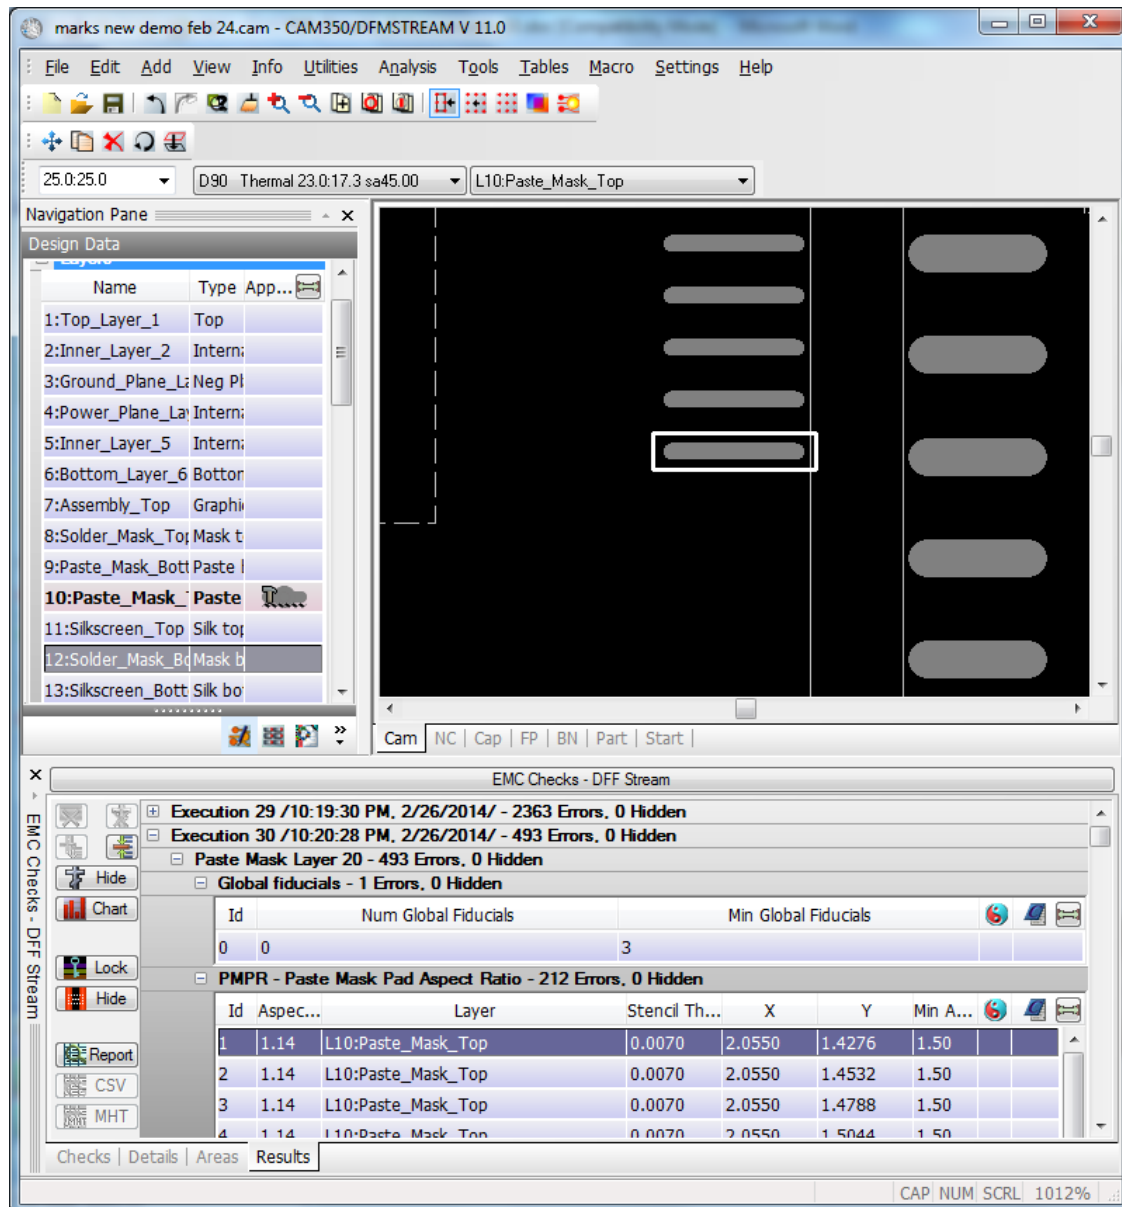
marks new demo feb 24.cam - CAM350/DFMSTREAM V 11.0

File Edit Add View Info Utilities Analysis Tools Tables Macro Settings Help

25.0:25.0
D90 Thermal 23.0:17.3 sa45.00
L10:Paste_Mask_Top

Navigation Pane
Design Data

| Name | Type | App... |
|---|---|---|
| 1:Top_Layer_1 | Top | |
| 2:Inner_Layer_2 | Intern | |
| 3:Ground_Plane_La | Neg Pl | |
| 4:Power_Plane_La | Intern | |
| 5:Inner_Layer_5 | Intern | |
| 6:Bottom_Layer_6 | Bottor | |
| 7:Assembly_Top | Graphi | |
| 8:Solder_Mask_Top | Mask t | |
| 9:Paste_Mask_Bott | Paste l | |
| 10:Paste_Mask_ | Paste | |
| 11:Silkscreen_Top | Silk top | |
| 12:Solder_Mask_Bo | Mask b | |
| 13:Silkscreen_Bott | Silk bo | |

Cam | NC | Cap | FP | BN | Part | Start

EMC Checks - DFF Stream

EMC Checks - DFF Stream

Hide
Chart
Lock
Hide
Report
CSV
MHT

Execution 29 /10:19:30 PM, 2/26/2014/ - 2363 Errors, 0 Hidden
Execution 30 /10:20:28 PM, 2/26/2014/ - 493 Errors, 0 Hidden
Paste Mask Layer 20 - 493 Errors, 0 Hidden
Global fiducials - 1 Errors, 0 Hidden

| Id | Num Global Fiducials | Min Global Fiducials |
|---|---|---|
| 0 | 0 | 3 |

PMPR - Paste Mask Pad Aspect Ratio - 212 Errors, 0 Hidden

| Id | Aspec... | Layer | Stencil Th... | X | Y | Min A... |
|---|---|---|---|---|---|---|
| 1 | 1.14 | L10:Paste_Mask_Top | 0.0070 | 2.0550 | 1.4276 | 1.50 |
| 2 | 1.14 | L10:Paste_Mask_Top | 0.0070 | 2.0550 | 1.4532 | 1.50 |
| 3 | 1.14 | L10:Paste_Mask_Top | 0.0070 | 2.0550 | 1.4788 | 1.50 |
| 4 | 1.14 | L10:Paste_Mask_Top | 0.0070 | 2.0550 | 1.5044 | 1.50 |

Checks | Details | Areas | Results

CAP NUM SCRL 1012%